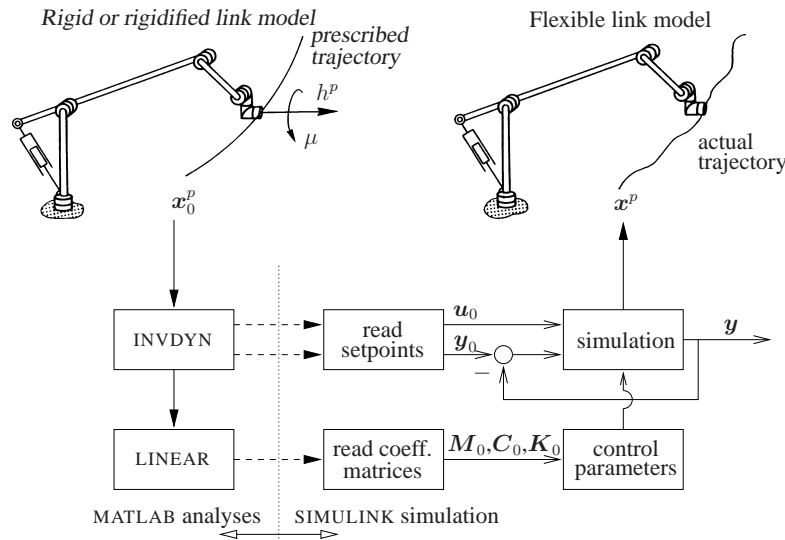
Rigid or rigidified link model

prescribed trajectory

$h^p$

$\mu$

$\boldsymbol{x}_0^p$

Flexible link model

actual trajectory

$\boldsymbol{x}^p$

INVDYN

read setpoints

$\boldsymbol{u}_0$

$\boldsymbol{y}_0$

$-$

simulation

$\boldsymbol{y}$

LINEAR

read coeff. matrices

$\boldsymbol{M}_0, \boldsymbol{C}_0, \boldsymbol{K}_0$

control parameters

MATLAB analyses

SIMULINK simulation